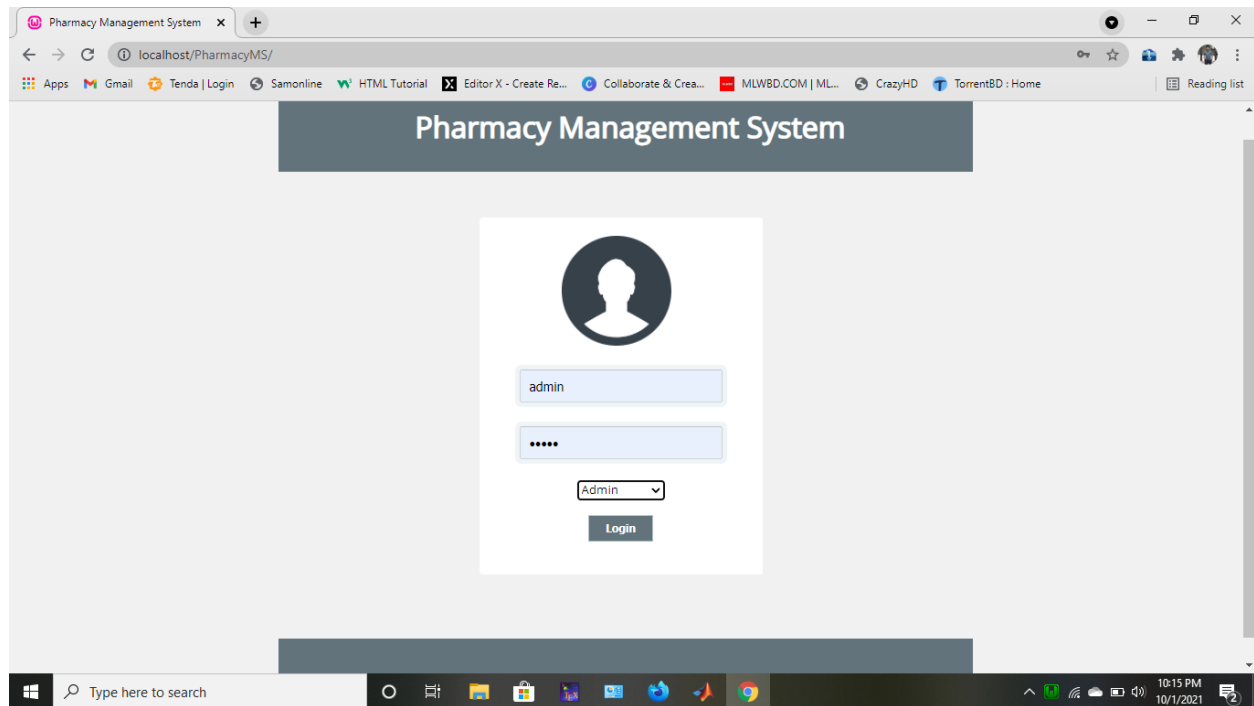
Pharmacy Management System ×
+
localhost/PharmacyMS/
Apps Gmail Tenda | Login Samonline HTML Tutorial Editor X - Create Re... Collaborate & Crea... MLWBD.COM | ML... CrazyHD TorrentBD : Home
Reading list

Pharmacy Management System

admin
•••••
Admin
Login

Type here to search
10:15 PM
10/1/2021
2